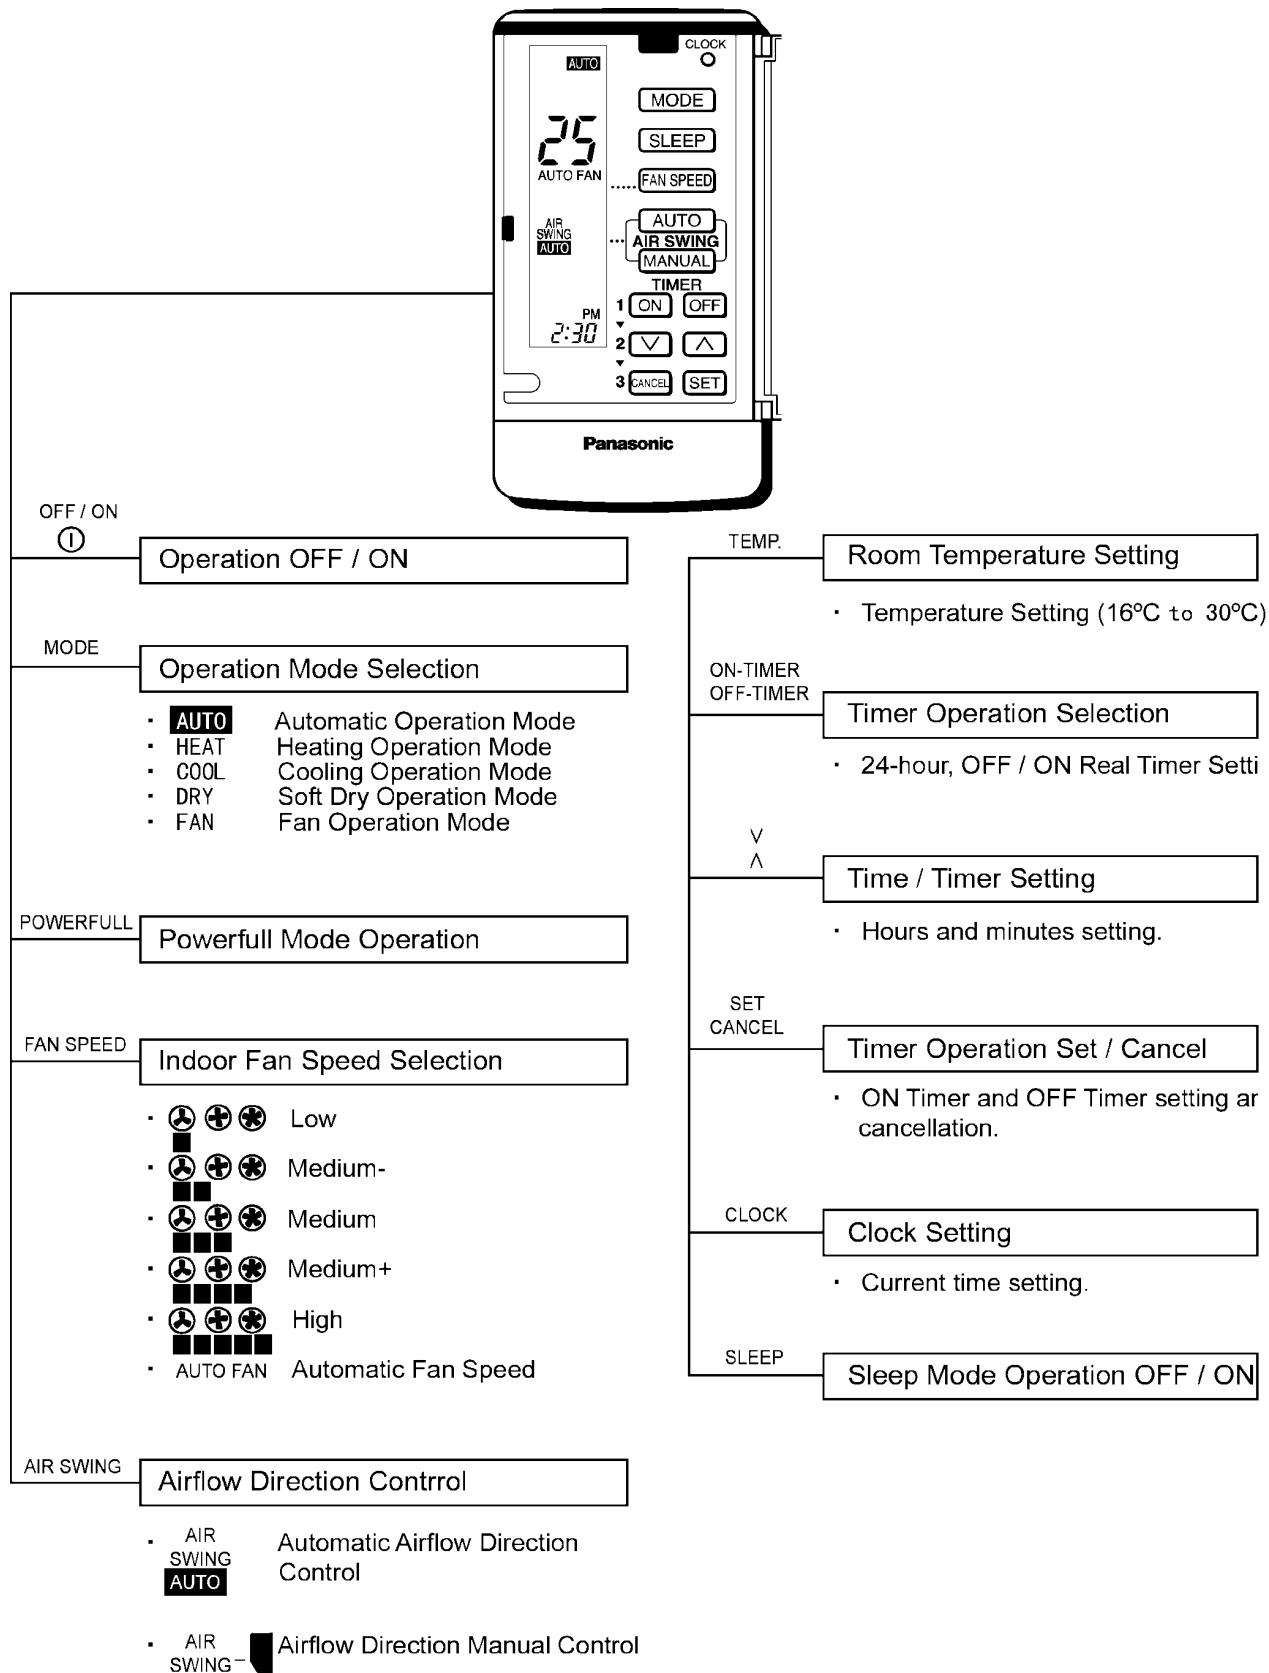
AUTO
CLOCK
MODE
SLEEP
25
AUTO FAN
FAN SPEED
AIR SWING AUTO
AUTO
AIR SWING
MANUAL
TIMER
1 ON OFF
PM
2:30
2 ∨ ∧
3 CANCEL SET
Panasonic

OFF / ON
Operation OFF / ON

MODE
Operation Mode Selection
· AUTO Automatic Operation Mode
· HEAT Heating Operation Mode
· COOL Cooling Operation Mode
· DRY Soft Dry Operation Mode
· FAN Fan Operation Mode

POWERFULL
Powerfull Mode Operation

FAN SPEED
Indoor Fan Speed Selection
· Low
· Medium-
· Medium
· Medium+
· High
· AUTO FAN Automatic Fan Speed

AIR SWING
Airflow Direction Contrrol
· AIR SWING AUTO Automatic Airflow Direction Control
· AIR SWING Airflow Direction Manual Control

TEMP.
Room Temperature Setting
· Temperature Setting (16ºC to 30ºC)

ON-TIMER
OFF-TIMER
Timer Operation Selection
· 24-hour, OFF / ON Real Timer Setti

∨
∧
Time / Timer Setting
· Hours and minutes setting.

SET
CANCEL
Timer Operation Set / Cancel
· ON Timer and OFF Timer setting ar cancellation.

CLOCK
Clock Setting
· Current time setting.

SLEEP
Sleep Mode Operation OFF / ON